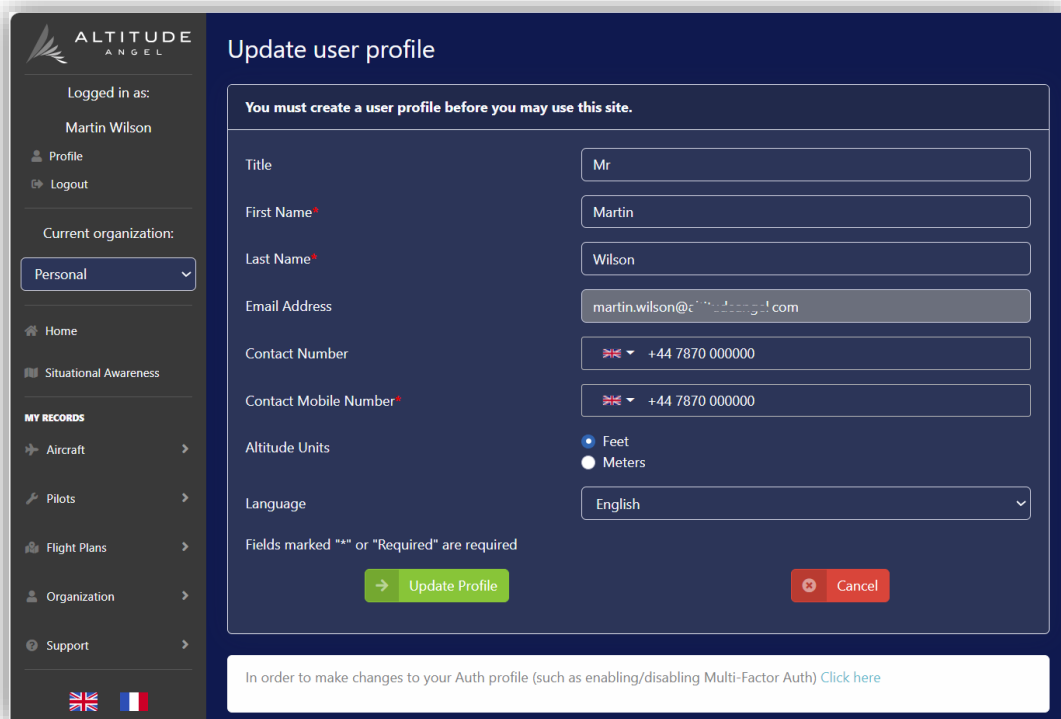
ALTITUDE
ANGEL

Logged in as:

Martin Wilson

Profile

Logout

Current organization:

Personal

Home

Situational Awareness

MY RECORDS

Aircraft

Pilots

Flight Plans

Organization

Support

Update user profile

You must create a user profile before you may use this site.

Title
Mr

First Name*
Martin

Last Name*
Wilson

Email Address
martin.wilson@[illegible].com

Contact Number
+44 7870 000000

Contact Mobile Number*
+44 7870 000000

Altitude Units
Feet
Meters

Language
English

Fields marked "*" or "Required" are required

Update Profile

Cancel

In order to make changes to your Auth profile (such as enabling/disabling Multi-Factor Auth) Click here